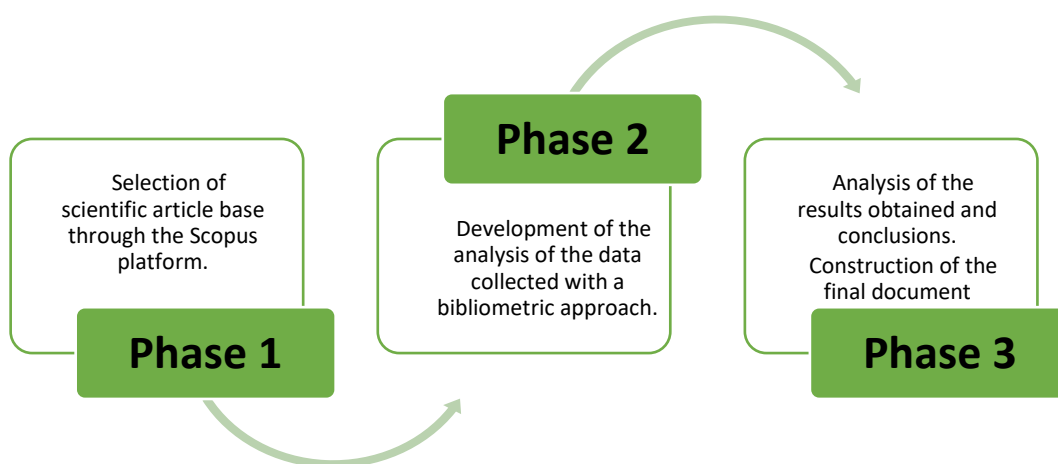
Selection of scientific article base through the Scopus platform.

Phase 1

Phase 2

Development of the analysis of the data collected with a bibliometric approach.

Analysis of the results obtained and conclusions.
Construction of the final document

Phase 3